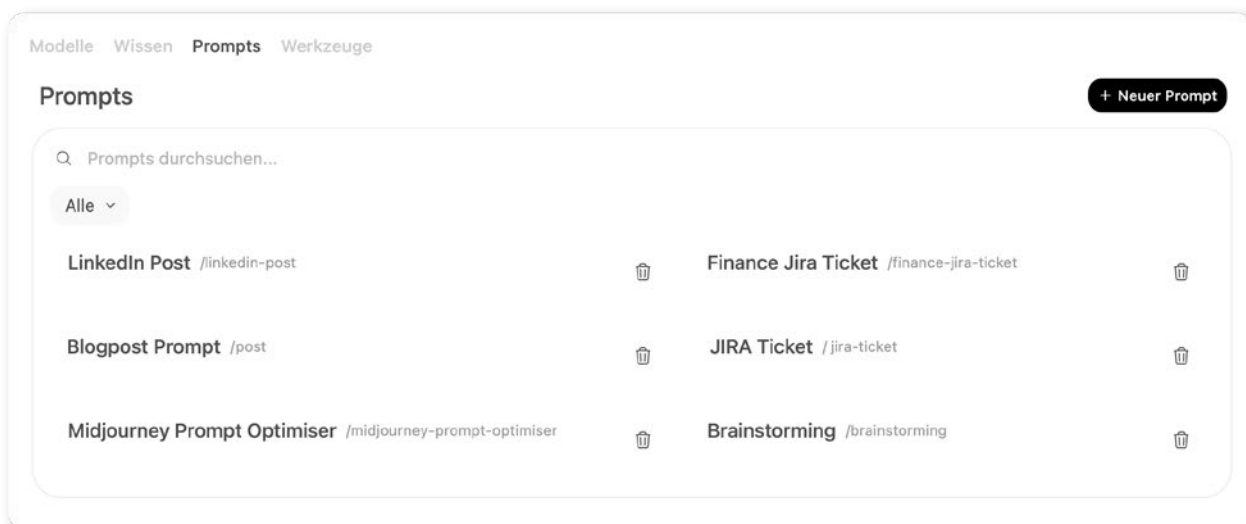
Modelle Wissen Prompts Werkzeuge

Prompts

+ Neuer Prompt

Prompts durchsuchen...

Alle

LinkedIn Post /linkedin-post

Finance Jira Ticket /finance-jira-ticket

Blogpost Prompt /post

JIRA Ticket / jira-ticket

Midjourney Prompt Optimiser /midjourney-prompt-optimiser

Brainstorming /brainstorming